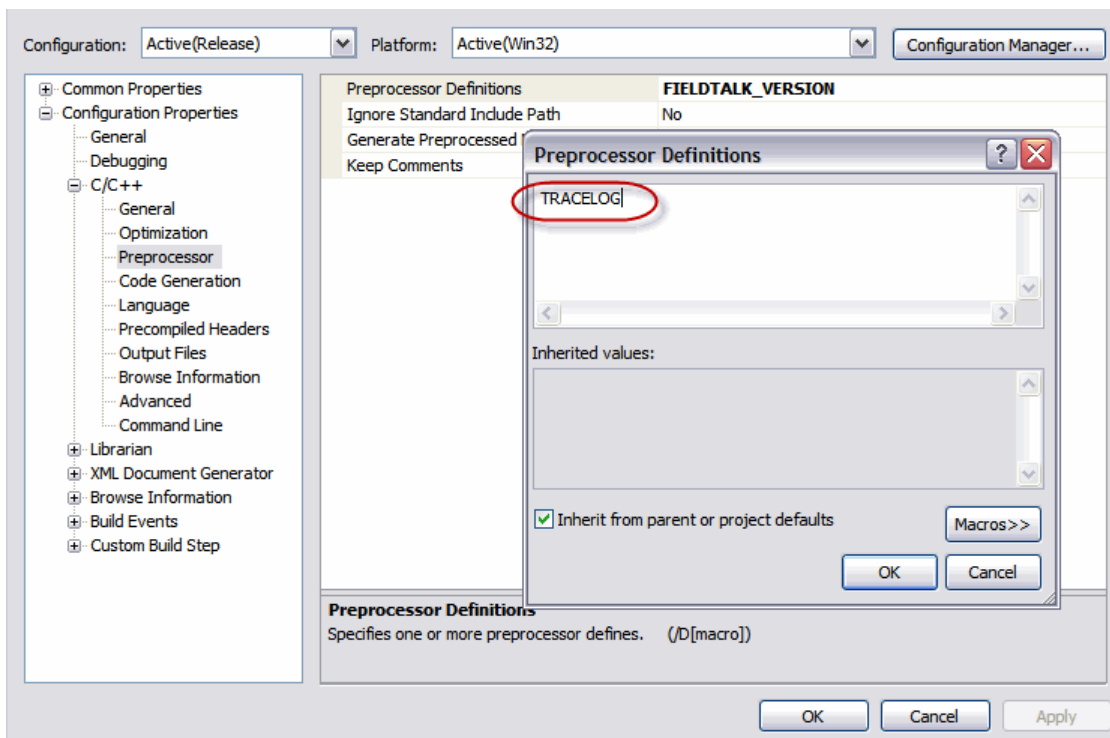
Configuration: Active(Release) Platform: Active(Win32) Configuration Manager...

Common Properties
Configuration Properties
General
Debugging
C/C++
General
Optimization
Preprocessor
Code Generation
Language
Precompiled Headers
Output Files
Browse Information
Advanced
Command Line
Librarian
XML Document Generator
Browse Information
Build Events
Custom Build Step

| Preprocessor Definitions | FIELDTALK_VERSION |
|---|---|
| Ignore Standard Include Path | No |
| Generate Preprocessed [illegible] | |
| Keep Comments | |

Preprocessor Definitions ? X

TRACELOG

Inherited values:

Inherit from parent or project defaults

Macros>>

OK Cancel

Preprocessor Definitions
Specifies one or more preprocessor defines. (/D[macro])

OK Cancel Apply